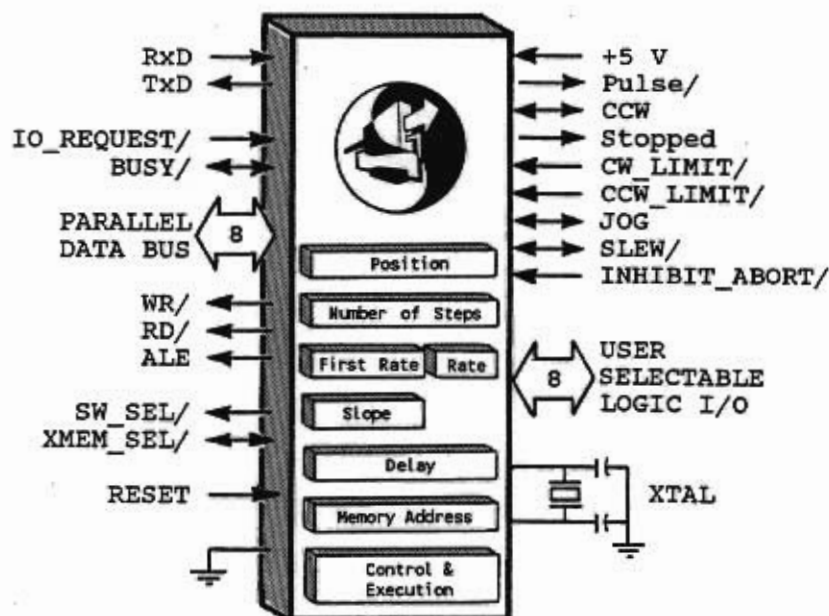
RxD
TxD
IO_REQUEST/
BUSY/
PARALLEL DATA BUS
8
WR/
RD/
ALE
SW_SEL/
XMEM_SEL/
RESET

Position
Number of Steps
First Rate
Rate
Slope
Delay
Memory Address
Control & Execution

+5 V
Pulse/
CCW
Stopped
CW_LIMIT/
CCW_LIMIT/
JOG
SLEW/
INHIBIT_ABORT/
8
USER SELECTABLE LOGIC I/O
XTAL